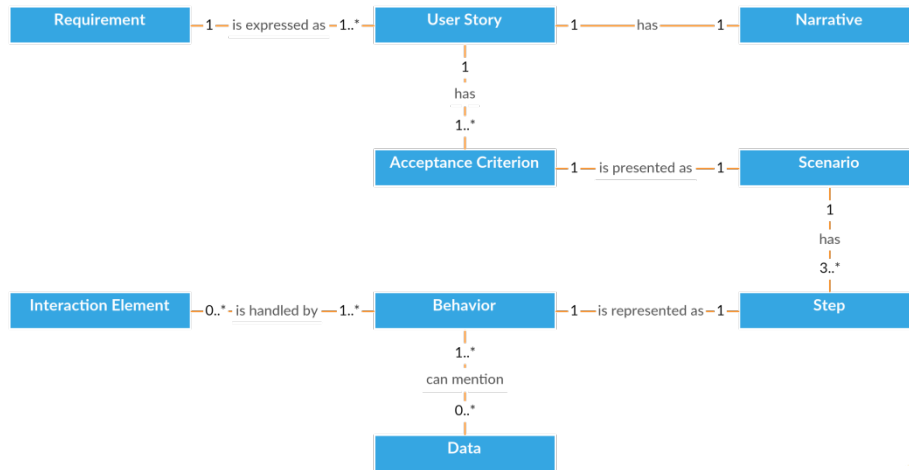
Requirement 1 is expressed as 1..* User Story 1 has 1 Narrative

1 has 1..*

Acceptance Criterion 1 is presented as 1 Scenario

1 has 3..*

Interaction Element 0..* is handled by 1..* Behavior 1 is represented as 1 Step

1..* can mention 0..*

Data